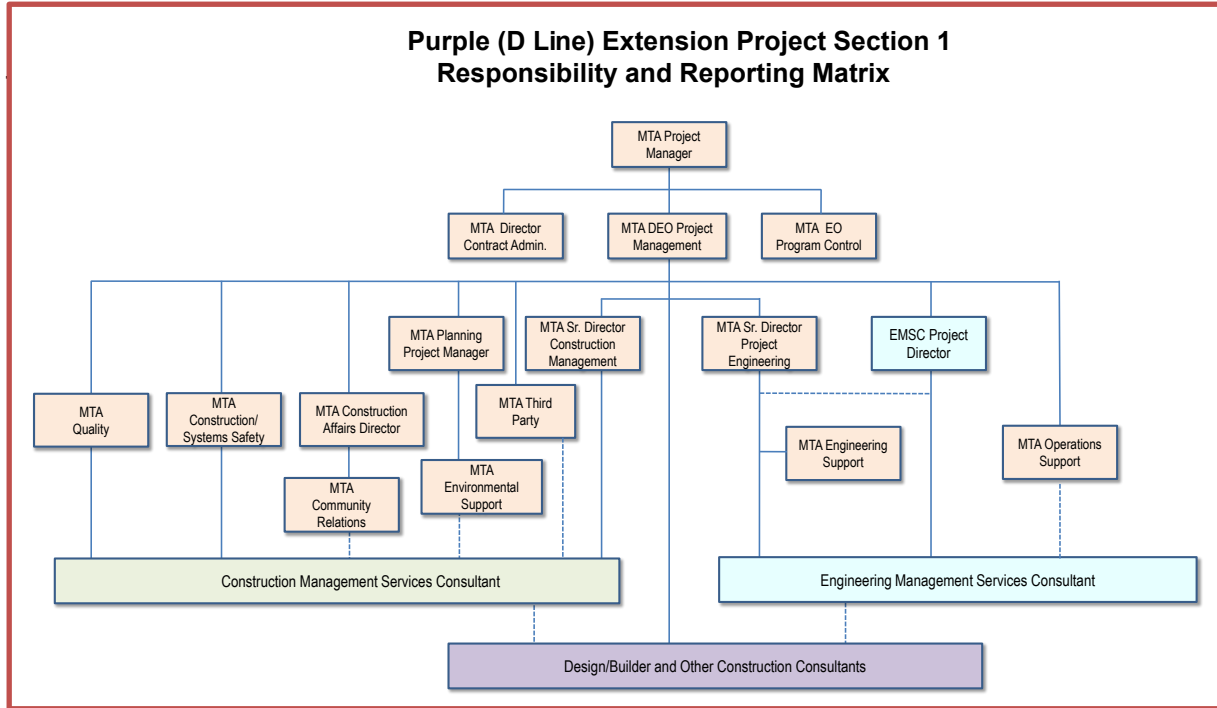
Purple (D Line) Extension Project Section 1
Responsibility and Reporting Matrix

MTA Project Manager

MTA Director Contract Admin.

MTA DEO Project Management

MTA EO Program Control

MTA Planning Project Manager

MTA Sr. Director Construction Management

MTA Sr. Director Project Engineering

EMSC Project Director

MTA Quality

MTA Construction/ Systems Safety

MTA Construction Affairs Director

MTA Third Party

MTA Engineering Support

MTA Operations Support

MTA Community Relations

MTA Environmental Support

Construction Management Services Consultant

Engineering Management Services Consultant

Design/Builder and Other Construction Consultants